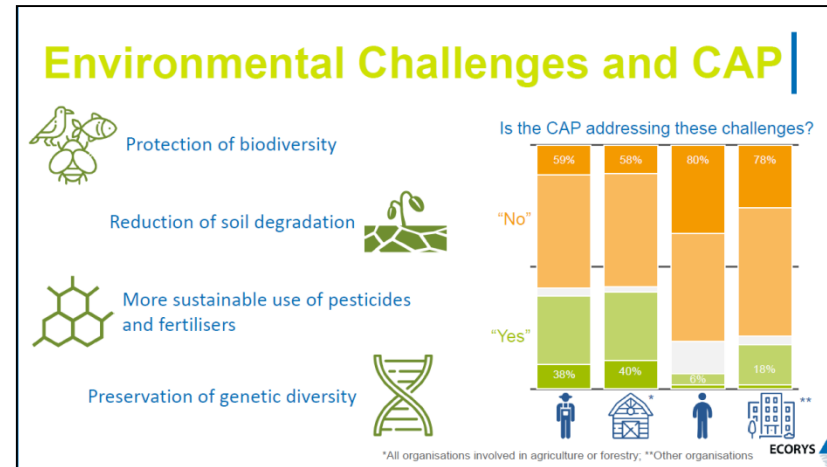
Environmental Challenges and CAP

Protection of biodiversity

Reduction of soil degradation

More sustainable use of pesticides and fertilisers

Preservation of genetic diversity

Is the CAP addressing these challenges?

"No"

"Yes"

59%

58%

80%

78%

38%

40%

6%

18%

*

**

*All organisations involved in agriculture or forestry; **Other organisations

ECORYS